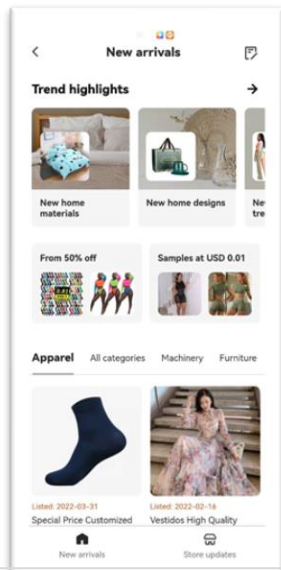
New arrivals

Trend highlights

New home materials

New home designs

New tre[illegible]

From 50% off

Samples at USD 0.01

Apparel All categories Machinery Furniture

Listed: 2022-03-31
Special Price Customized

Listed: 2022-02-16
Vestidos High Quality

New arrivals

Store updates